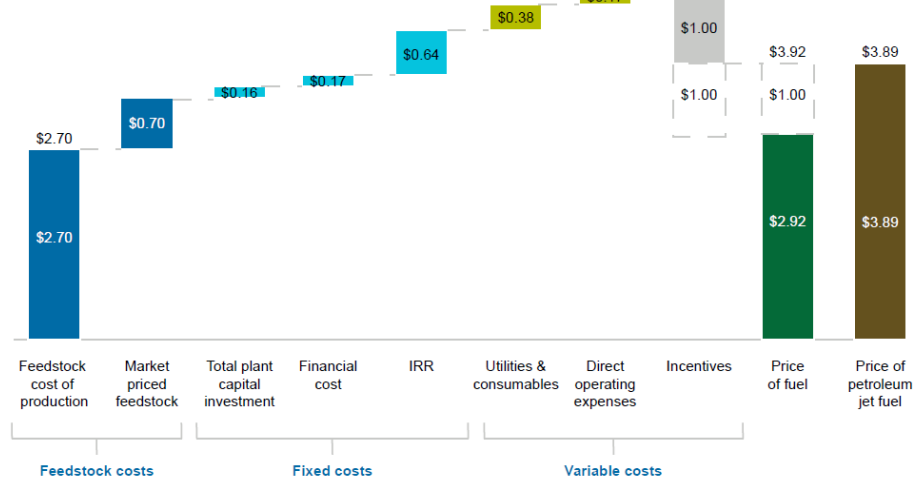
$2.70

$2.70

$0.70

$0.16

$0.17

$0.64

$0.38

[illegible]

$1.00

$1.00

$3.92

$1.00

$2.92

$3.89

$3.89

Feedstock cost of production

Market priced feedstock

Total plant capital investment

Financial cost

IRR

Utilities & consumables

Direct operating expenses

Incentives

Price of fuel

Price of petroleum jet fuel

Feedstock costs

Fixed costs

Variable costs